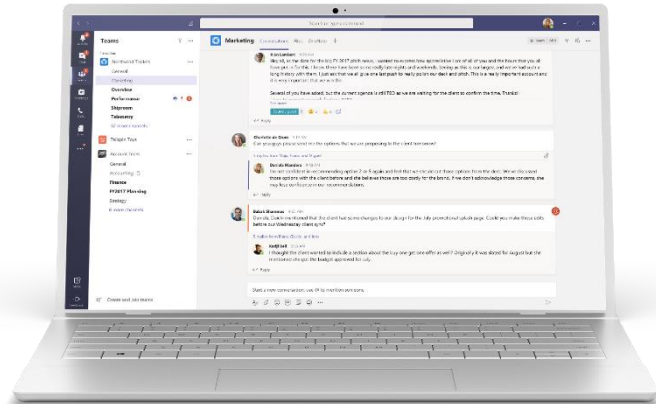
Search or type a command

Teams

Favorites

Northwind Traders

General

Overview

Performance

Shipment

Telemetry

10 more channels

Tailspin Toys

Relecloud Team

General

Accounting

Finance

FY2017 Planning

Strategy

8 more channels

Create and join teams

Marketing Conversations Files OneNote +

Hey all, so the date for the big FY 2017 pitch moved. I wanted to let you know how appreciative I am of all of you and the hours that you all have put in for this. I know we have been working really late nights and weekends. Seeing as this is our largest, we can not afford to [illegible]. This is a very important account and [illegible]

Several of you have asked, but the current agenda is still TBD as we are waiting for the client to confirm the time. Thanks!

Reply

Charlotte de Crum

Can you guys please send me the options that we are proposing to the client tomorrow?

Daniela Mandera

I'm not confident in recommending option 2 or 3 again and feel that we should put those options from the deck. We've discussed those options with the client before and she believes those are too costly for the brand. If we don't acknowledge those concerns, she may lose confidence in our recommendations.

Reply

Babak Shammas

Danielle, Daniel mentioned that the client had some changes to our design for the July promotional splash page. Could you make those edits before our Wednesday client sync?

Kadji Bell

I thought the client wanted to include a section about the buy one get one offer as well? Originally it was slated for August but the mentioned she got the budget approved for July.

Reply

Start a new conversation. Type @ to mention someone.